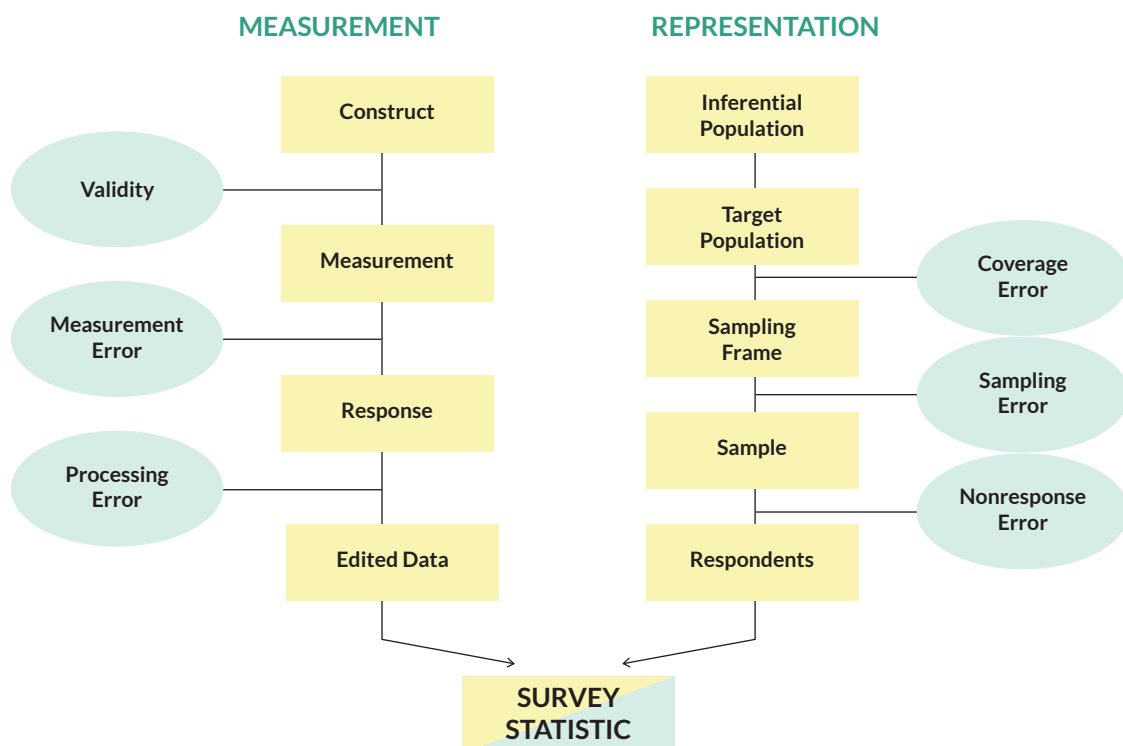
MEASUREMENT

Construct

Validity

Measurement

Measurement Error

Response

Processing Error

Edited Data

REPRESENTATION

Inferential Population

Target Population

Coverage Error

Sampling Frame

Sampling Error

Sample

Nonresponse Error

Respondents

SURVEY STATISTIC